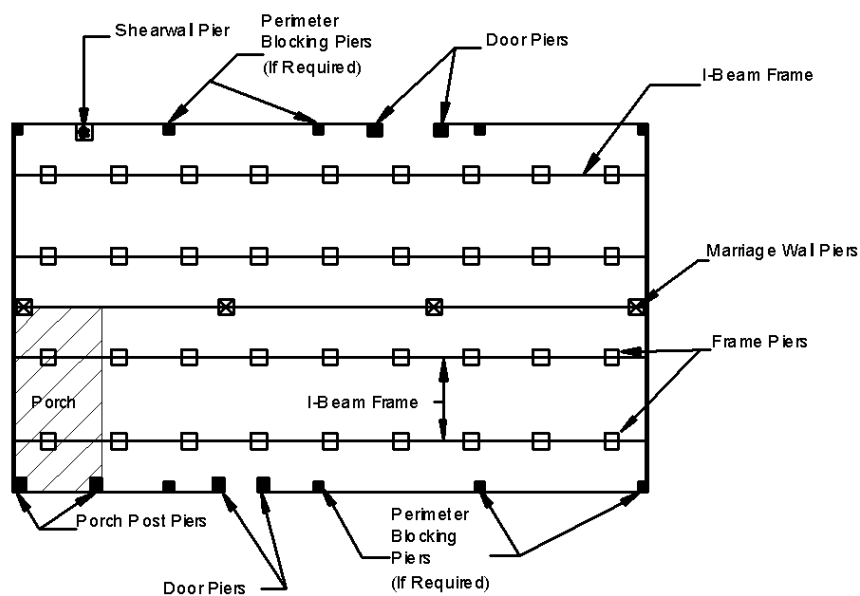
Shearwal Pier

Perimeter Blocking Piers (If Required)

Door Piers

I-Beam Frame

Marriage Wal Piers

Frame Piers

Porch

I-Beam Frame

Porch Post Piers

Perimeter Blocking Piers (If Required)

Door Piers